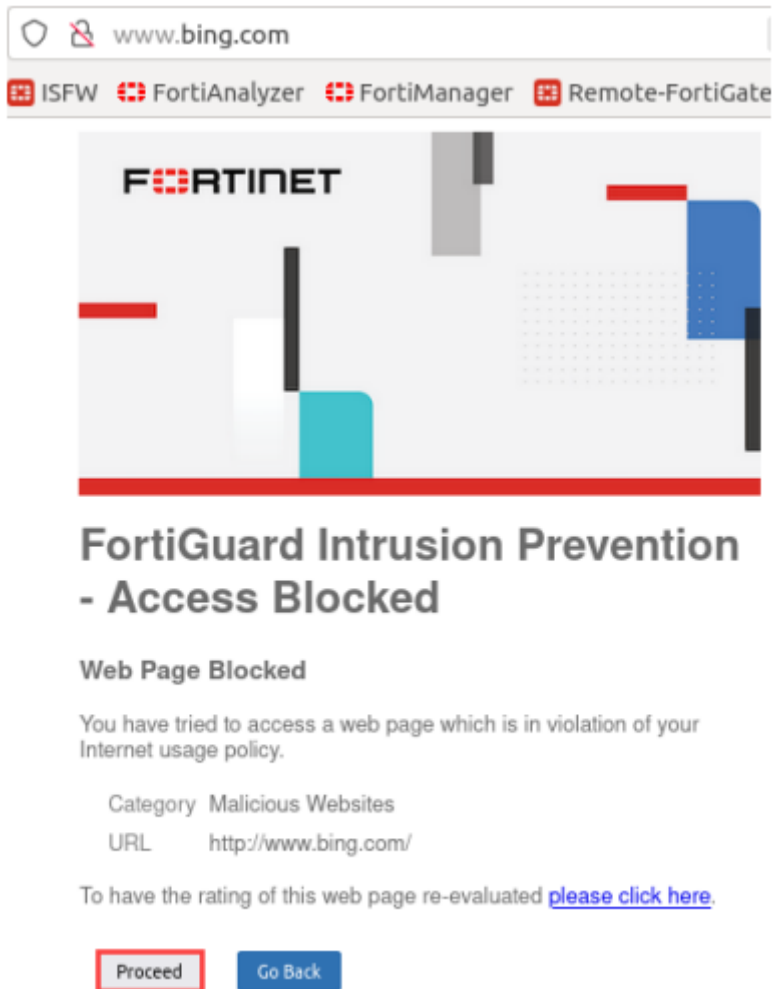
www.bing.com

ISFW FortiAnalyzer FortiManager Remote-FortiGate

FORTINET

FortiGuard Intrusion Prevention - Access Blocked

Web Page Blocked

You have tried to access a web page which is in violation of your Internet usage policy.

| Category | Malicious Websites |
|---|---|
| URL | http://www.bing.com/ |

To have the rating of this web page re-evaluated please click here.

Proceed Go Back